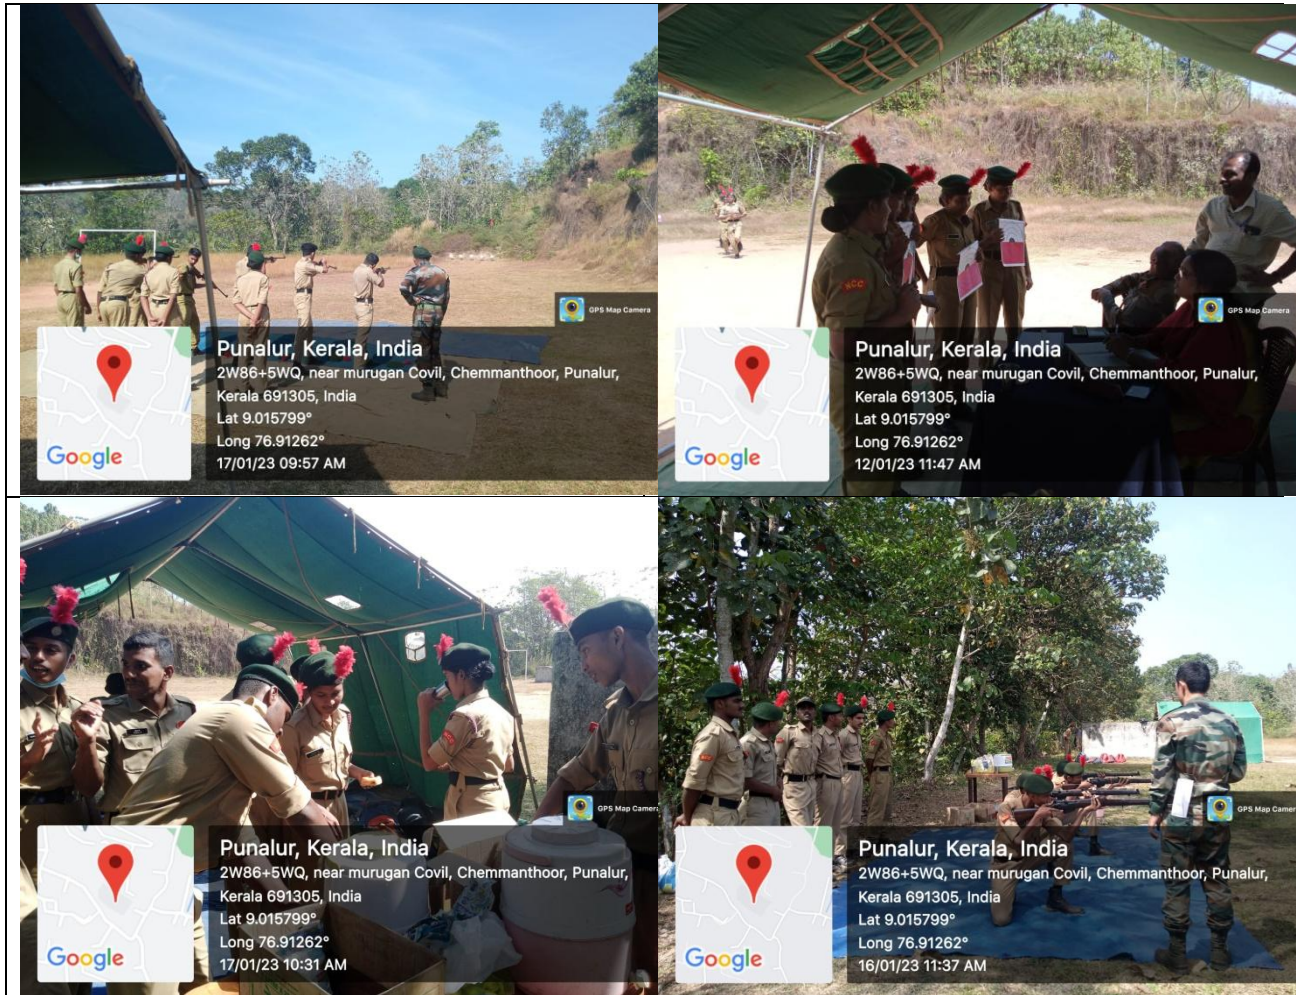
GPS Map Camera

Google

Punalur, Kerala, India
2W86+5WQ, near murugan Covil, Chemmanthoor, Punalur, Kerala 691305, India
Lat 9.015799°
Long 76.91262°
17/01/23 09:57 AM

NCC

GPS Map Camera

Google

Punalur, Kerala, India
2W86+5WQ, near murugan Covil, Chemmanthoor, Punalur, Kerala 691305, India
Lat 9.015799°
Long 76.91262°
12/01/23 11:47 AM

GPS Map Camera

Google

Punalur, Kerala, India
2W86+5WQ, near murugan Covil, Chemmanthoor, Punalur, Kerala 691305, India
Lat 9.015799°
Long 76.91262°
17/01/23 10:31 AM

GPS Map Camera

Google

Punalur, Kerala, India
2W86+5WQ, near murugan Covil, Chemmanthoor, Punalur, Kerala 691305, India
Lat 9.015799°
Long 76.91262°
16/01/23 11:37 AM